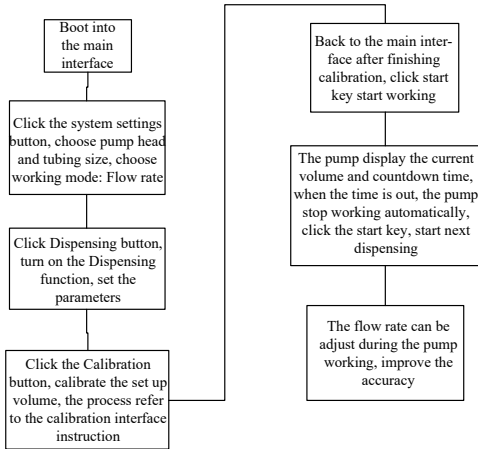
Boot into the main interface

Click the system settings button, choose pump head and tubing size, choose working mode: Flow rate

Click Dispensing button, turn on the Dispensing function, set the parameters

Click the Calibration button, calibrate the set up volume, the process refer to the calibration interface instruction

Back to the main interface after finishing calibration, click start key start working

The pump display the current volume and countdown time, when the time is out, the pump stop working automatically, click the start key, start next dispensing

The flow rate can be adjust during the pump working, improve the accuracy